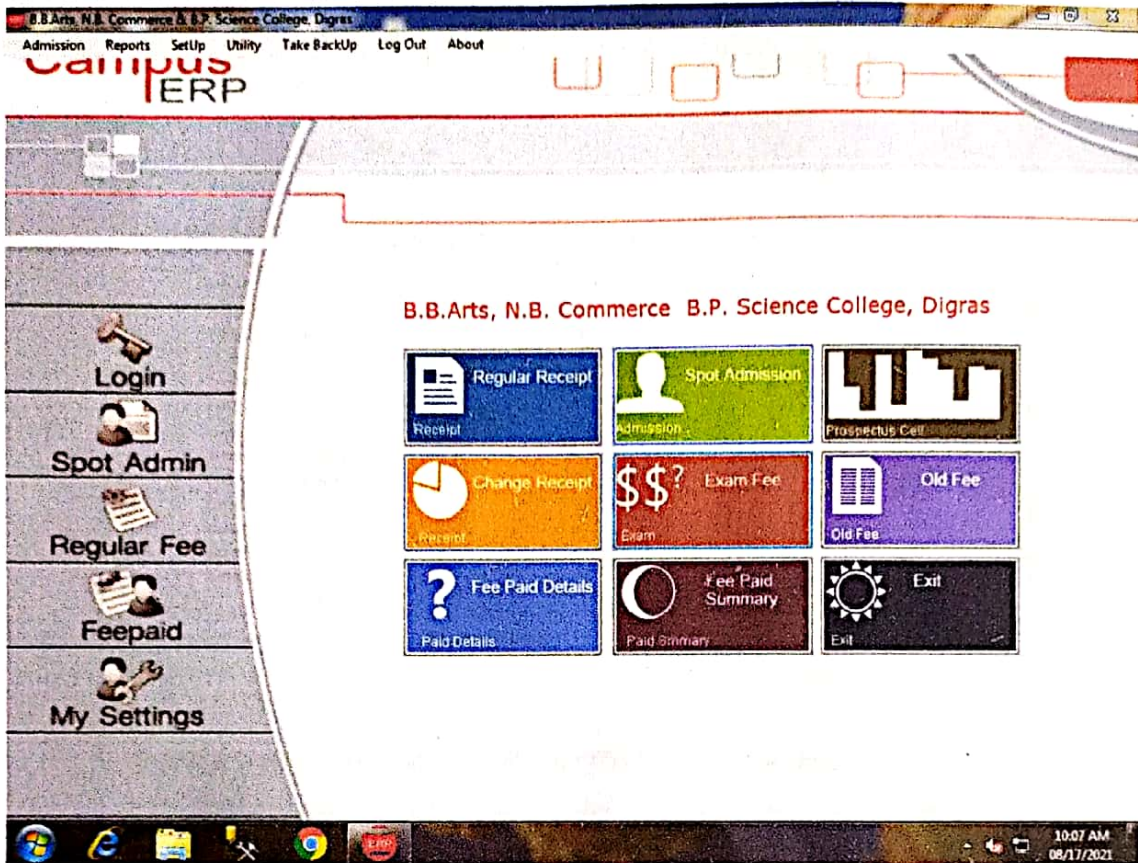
B.B.Arts, N.B. Commerce & B.P. Science College, Digras

Admission Reports SetUp Utility Take BackUp Log Out About

Campus ERP

Login
Spot Admin
Regular Fee
Feepaid
My Settings

B.B.Arts, N.B. Commerce B.P. Science College, Digras

Regular Receipt
Receipt

Spot Admission
Admission

Prospectus Cell

Change Receipt
Receipt

$\$\$?$ Exam Fee
Exam

Old Fee
Old Fee

Fee Paid Details
Paid Details

Fee Paid Summary
Paid Summary

Exit
Exit

10:07 AM
08/17/2021